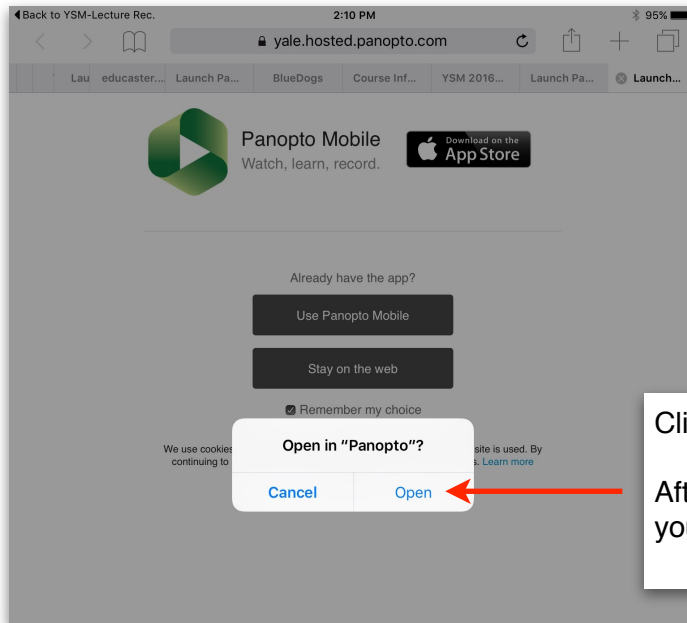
◀ Back to YSM-Lecture Rec.
2:10 PM
95%

yale.hosted.panopto.com

Lau | educaster... | Launch Pa... | BlueDogs | Course Inf... | YSM 2016... | Launch Pa... | Launch...

Panopto Mobile
Watch, learn, record.

Download on the
App Store

Already have the app?

Use Panopto Mobile

Stay on the web

Remember my choice

We use cookies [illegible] site is used. By continuing to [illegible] s. Learn more

Open in "Panopto"?

Cancel
Open

Cli

Aft
you